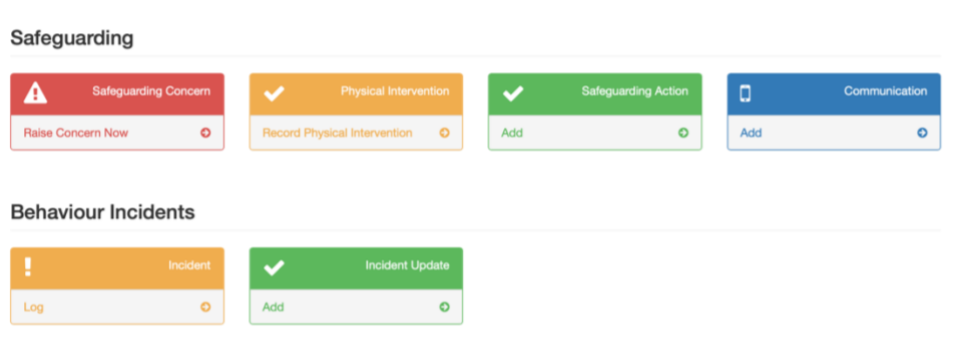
Safeguarding

Safeguarding Concern
Raise Concern Now

Physical Intervention
Record Physical Intervention

Safeguarding Action
Add

Communication
Add

Behaviour Incidents

Incident
Log

Incident Update
Add